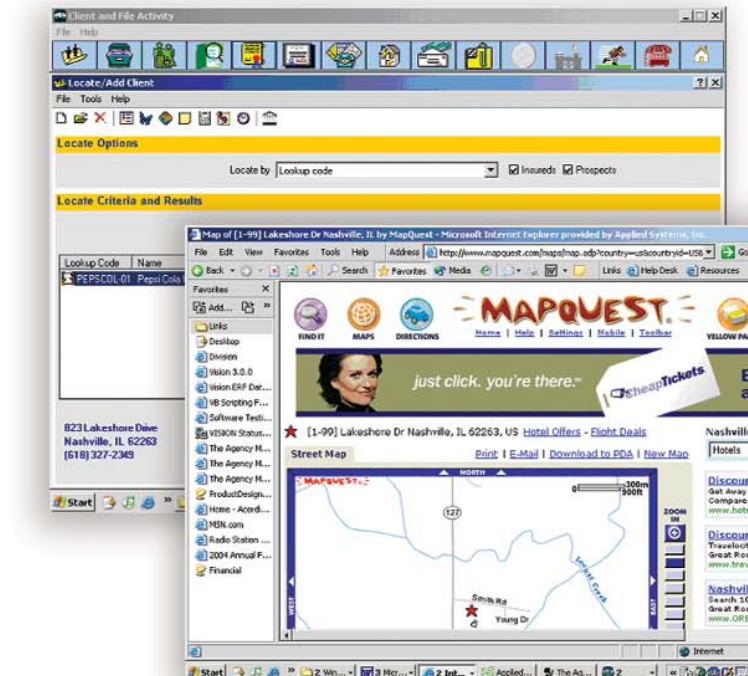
Client and File Activity
File Help

Locate/Add Client
File Tools Help

Locate Options
Locate by Lookup code
Insureds Prospects

Locate Criteria and Results

Lookup Code Name
PEPSCOL-01 Pepsi Cola

823 Lakeshore Drive
Nashville, IL 62263
(618) 327-2349

Start

Map of [1-99] Lakeshore Dr Nashville, IL by MapQuest - Microsoft Internet Explorer provided by Applied Systems, Inc.
File Edit View Favorites Tools Help Address http://www.mapquest.com/maps/map.adp?country=us&countryid=US Go
Back Search Favorites Media Links Help Desk Resources

Favorites
Add...
Links
Desktop
Division
Vision 3.0.0
Vision ERF Dat...
VB Scripting F...
Software Testi...
VISION Status...
The Agency M...
The Agency M...
The Agency M...
ProductDesign...
Home - Acordi...
MSN.com
Radio Station ...
2004 Annual F...
Financial

FIND IT MAPS DIRECTIONS
MAPQUEST
Home | Help | Settings | Mobile | Toolbar
YELLOW PA

just click. you're there.
CheapTickets

[1-99] Lakeshore Dr Nashville, IL 62263, US Hotel Offers - Flight Deals
Street Map
Print | E-Mail | Download to PDA | New Map
NORTH
MAPQUEST
300m
900ft
127
ZOOM IN
WEST
EAST
South Rd
Young Dr

Nashville
Hotels
Discou
Get Away
Compare
www.hot
Discou
Traveloc
Great Ro
www.trav
Nashvil
Search 1
Great Ro
www.ORB

Internet
Start 2 Win... 3 Mic... 2 Int... Applied... The Ag... 2